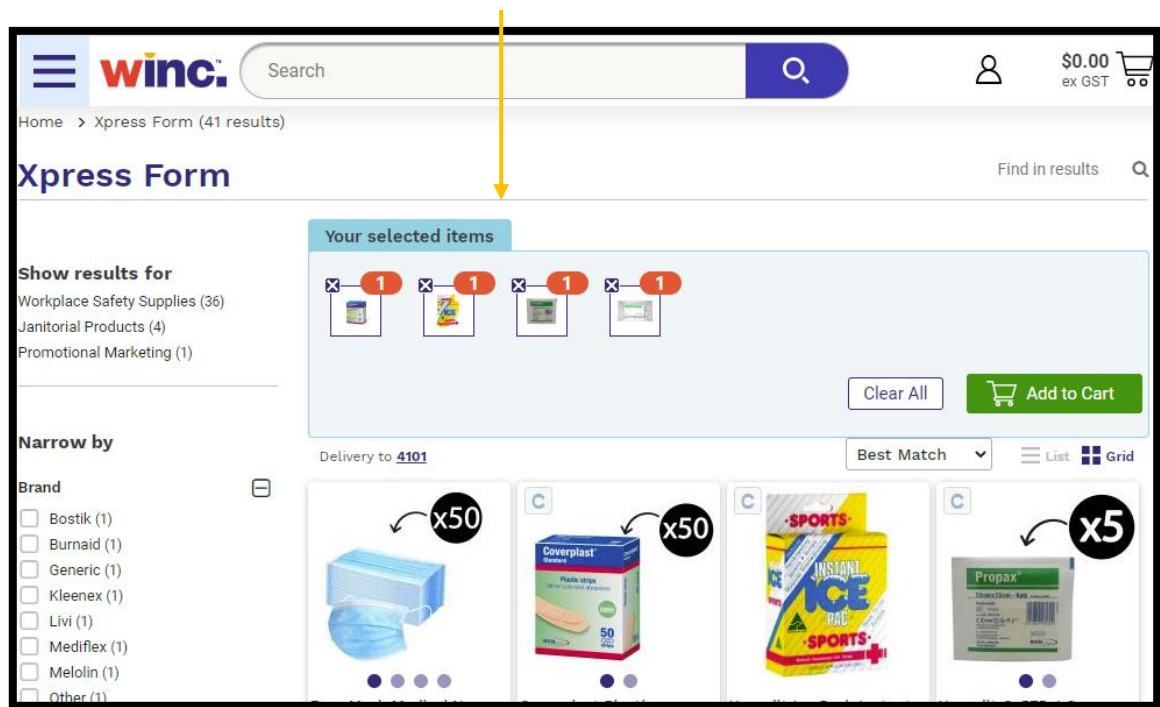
winc.

Search

$0.00
ex GST

Home > Xpress Form (41 results)

Xpress Form

Find in results

Your selected items

1 1 1 1

Clear All

Add to Cart

Show results for
Workplace Safety Supplies (36)
Janitorial Products (4)
Promotional Marketing (1)

Narrow by

Brand
Bostik (1)
Burnaid (1)
Generic (1)
Kleenex (1)
Livi (1)
Mediflex (1)
Melolin (1)
Other (1)

Delivery to 4101

Best Match

List Grid

x50

C
Coverplast
Plastic strips
50
x50

C
SPORTS
INSTANT ICE PAC
SPORTS

C
Propax
x5